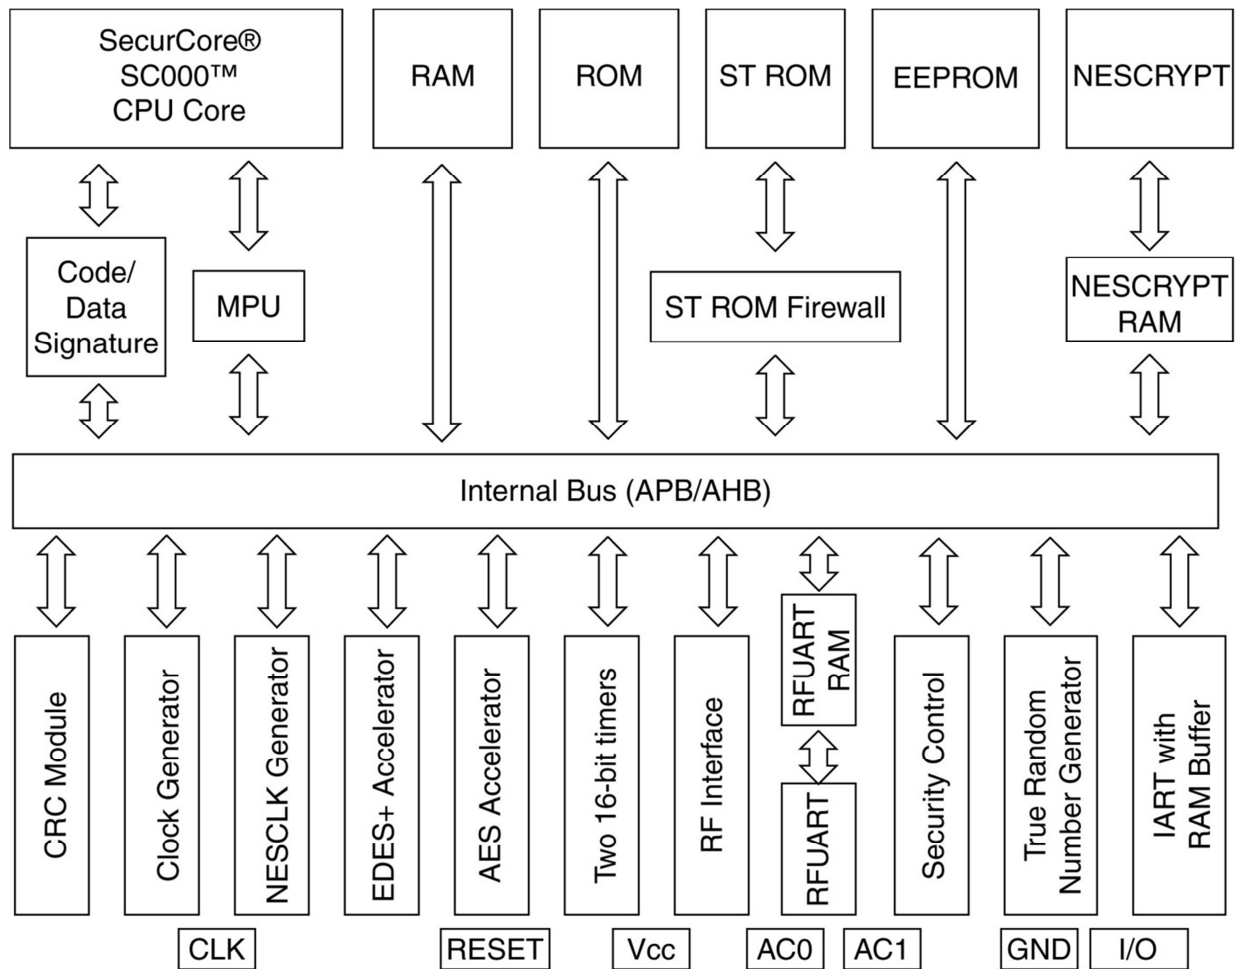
SecurCore®
SC000™
CPU Core

RAM

ROM

ST ROM

EEPROM

NESCRYPT

Code/
Data
Signature

MPU

ST ROM Firewall

NESCRYPT
RAM

Internal Bus (APB/AHB)

CRC Module

Clock Generator

NESCLK Generator

EDES+ Accelerator

AES Accelerator

Two 16-bit timers

RF Interface

RFUART
RAM

RFUART

Security Control

True Random
Number Generator

IART with
RAM Buffer

CLK

RESET

Vcc

AC0

AC1

GND

I/O